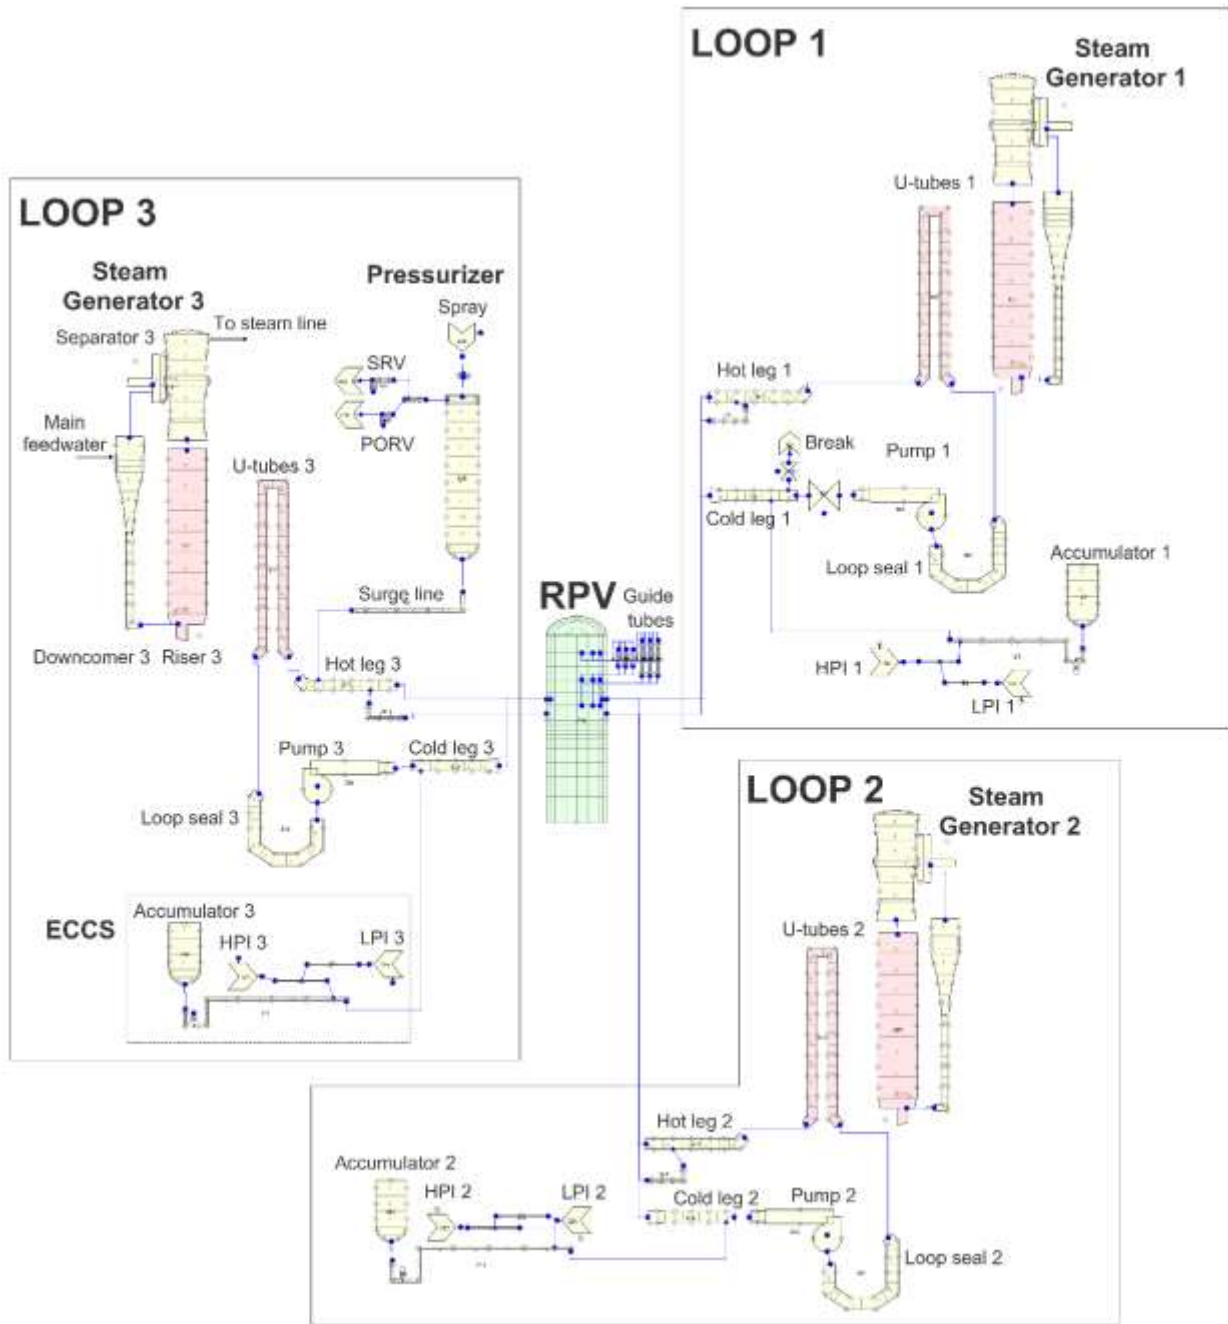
LOOP 1

Steam Generator 1

U-tubes 1

Hot leg 1

Break

Pump 1

Cold leg 1

Loop seal 1

Accumulator 1

HPI 1

LPI 1

LOOP 3

Steam Generator 3

Pressurizer

Spray

Separator 3

To steam line

SRV

PORV

Main feedwater

U-tubes 3

Surge line

Downcomer 3

Riser 3

Hot leg 3

Pump 3

Cold leg 3

Loop seal 3

ECCS

Accumulator 3

HPI 3

LPI 3

RPV

Guide tubes

LOOP 2

Steam Generator 2

U-tubes 2

Hot leg 2

Accumulator 2

HPI 2

LPI 2

Cold leg 2

Pump 2

Loop seal 2